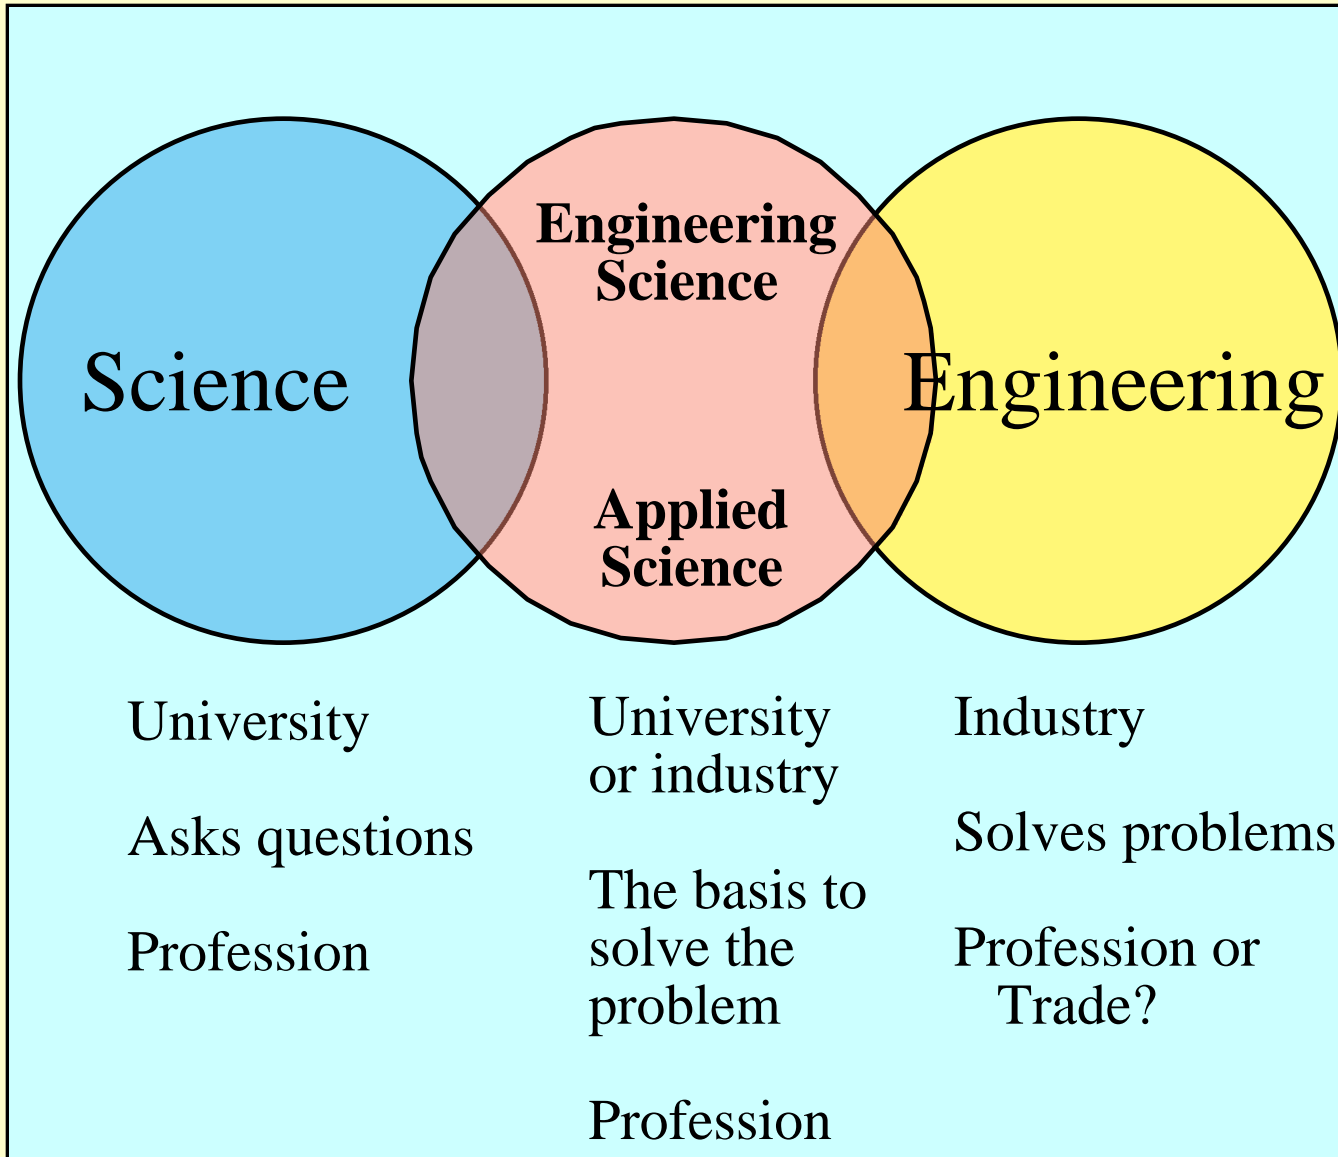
Science

Engineering Science

Applied Science

Engineering

University

Asks questions

Profession

University or industry

The basis to solve the problem

Profession

Industry

Solves problems

Profession or Trade?